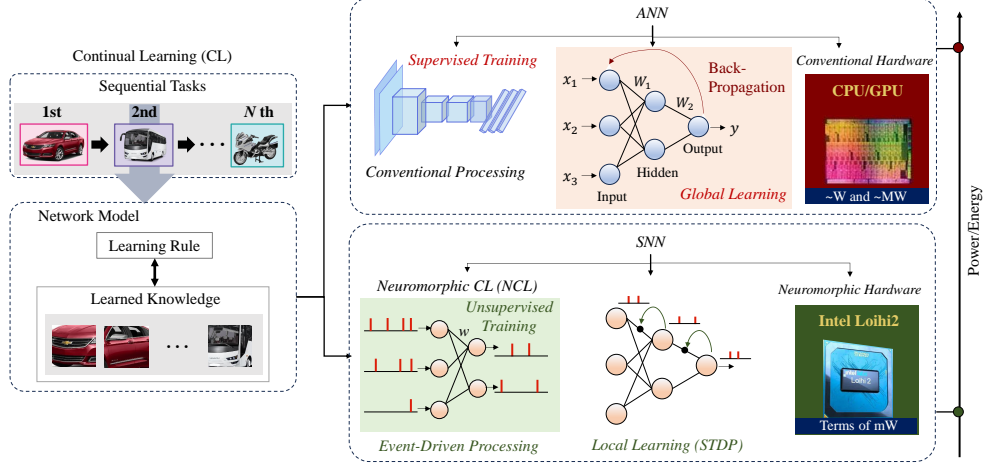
Continual Learning (CL)

Sequential Tasks

1st

2nd

N th

Network Model

Learning Rule

Learned Knowledge

...

ANN

Supervised Training

Conventional Processing

$x_1$

$x_2$

$x_3$

$W_1$

$W_2$

Back-Propagation

y

Output

Hidden

Input

Global Learning

Conventional Hardware

CPU/GPU

~W and ~MW

SNN

Neuromorphic CL (NCL)

Unsupervised Training

w

Event-Driven Processing

Local Learning (STDP)

Neuromorphic Hardware

Intel Loihi2

Loihi 2

Terms of mW

Power/Energy